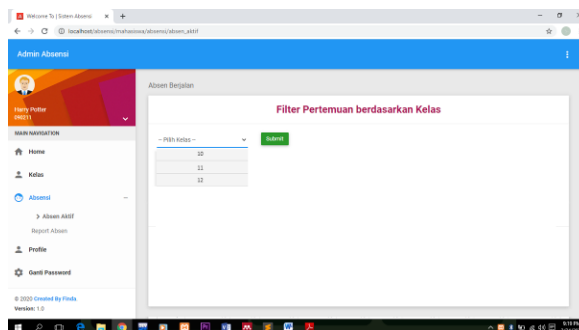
Welcome To | Sistem Absensi

localhost/absensi/mahasiswa/absensi/absen_aktif

Admin Absensi

Harry Potter
090211

MAIN NAVIGATION

Home

Kelas

Absensi

> Absen Aktif

Report Absen

Profile

Ganti Password

© 2020 Created By Finda

Version: 1.0

Absen Berjalan

Filter Pertemuan berdasarkan Kelas

-- Pilih Kelas --

Submit

10

11

12